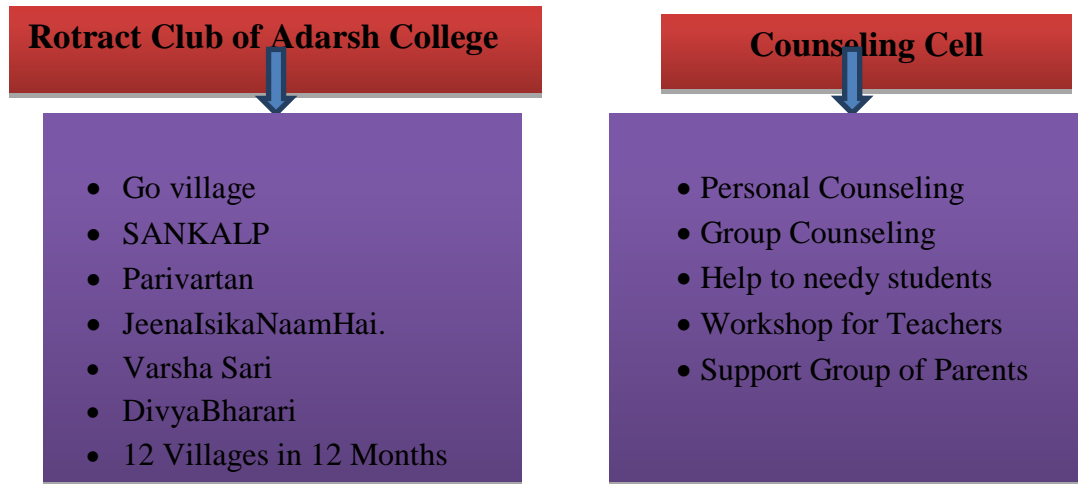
Rotract Club of Adarsh College

- Go village
- SANKALP
- Parivartan
- JeenaIsikaNaamHai.
- Varsha Sari
- DivyaBharari
- 12 Villages in 12 Months

Counseling Cell

- Personal Counseling
- Group Counseling
- Help to needy students
- Workshop for Teachers
- Support Group of Parents